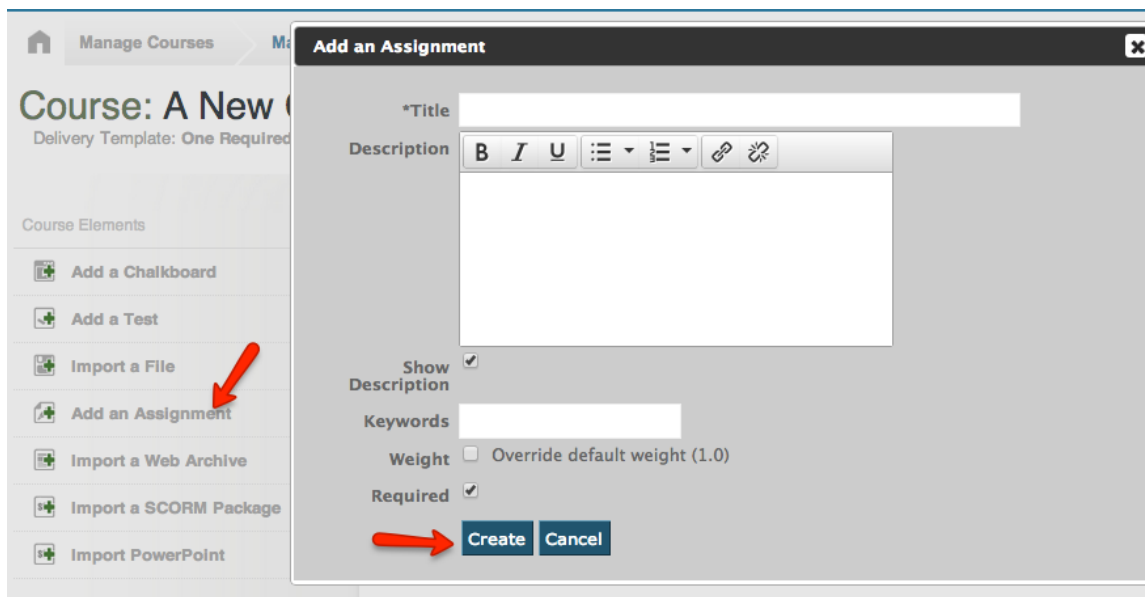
Manage Courses
Ma

Course: A New

Delivery Template: One Required

Course Elements

Add a Chalkboard
Add a Test
Import a File
Add an Assignment
Import a Web Archive
Import a SCORM Package
Import PowerPoint

Add an Assignment

*Title
Description
B I U
Show Description
Keywords
Weight Override default weight (1.0)
Required

Create Cancel